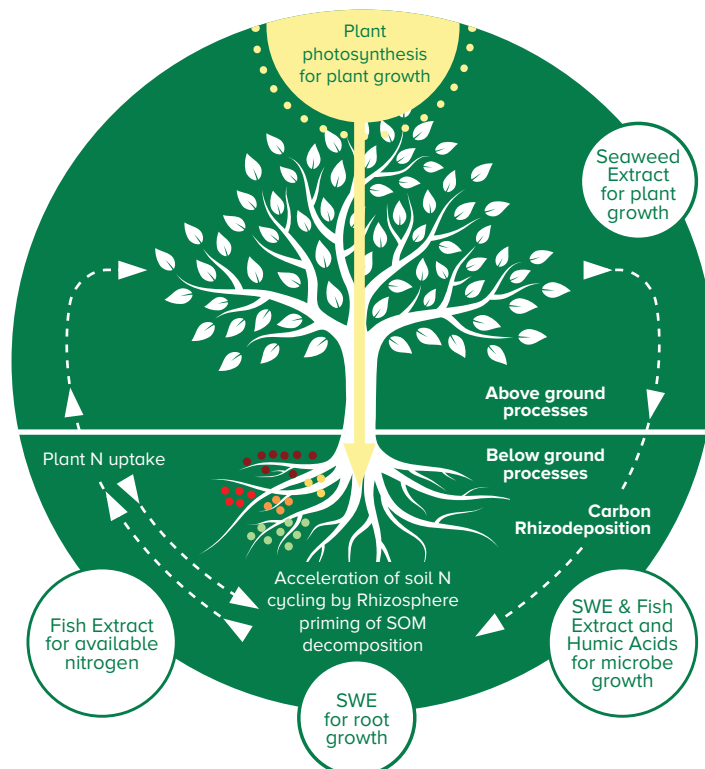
Plant photosynthesis for plant growth

Seaweed Extract for plant growth

Above ground processes

Below ground processes

Plant N uptake

Carbon Rhizodeposition

Acceleration of soil N cycling by Rhizosphere priming of SOM decomposition

Fish Extract for available nitrogen

SWE & Fish Extract and Humic Acids for microbe growth

SWE for root growth